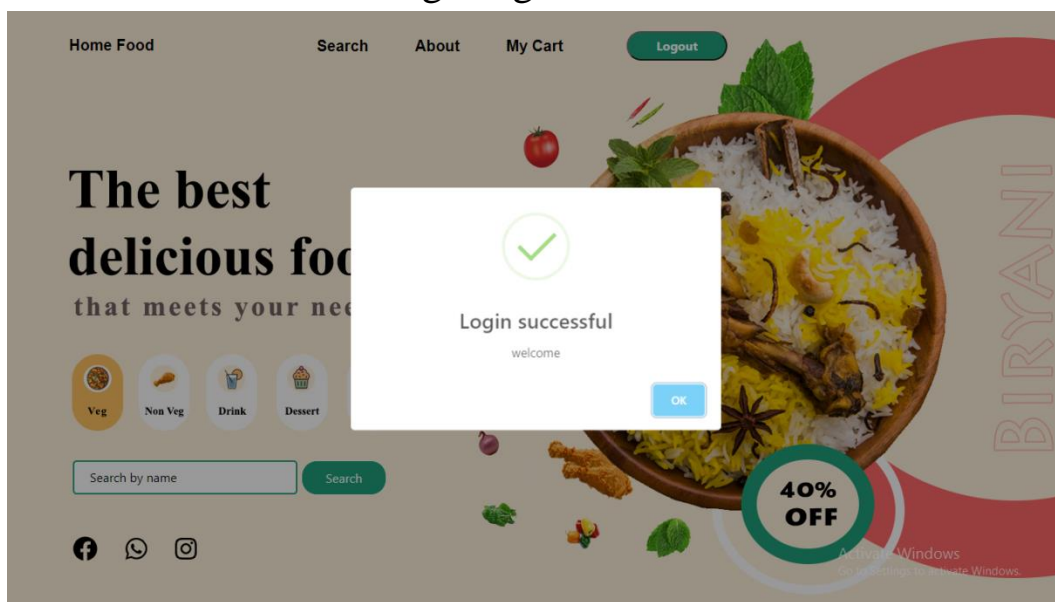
Home Food

Search About My Cart Logout

The best delicious foo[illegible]

that meets your nee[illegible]

Veg Non Veg Drink Dessert

Search by name

Search

Login successful

welcome

OK

BIRYANI

40% OFF

Activate Windows
Go to Settings to activate Windows.